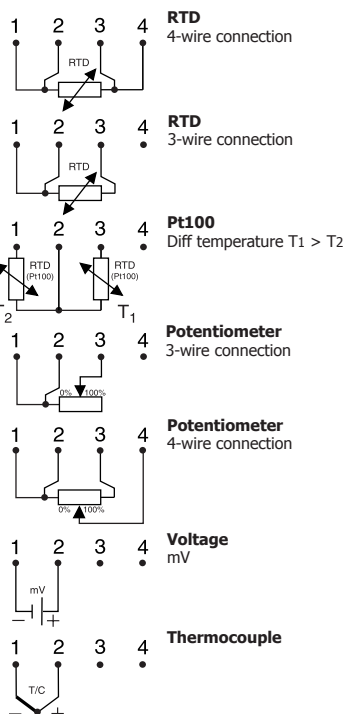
1 2 3 4

RTD

**RTD**
4-wire connection

1 2 3 4

RTD

**RTD**
3-wire connection

1 2 3 4

RTD (Pt100)

RTD (Pt100)

$T_2$ $T_1$

**Pt100**
Diff temperature $T_1 > T_2$

1 2 3 4

0% 100%

**Potentiometer**
3-wire connection

1 2 3 4

0% 100%

**Potentiometer**
4-wire connection

1 2 3 4

mV

– +

**Voltage**
mV

1 2 3 4

T/C

– +

**Thermocouple**